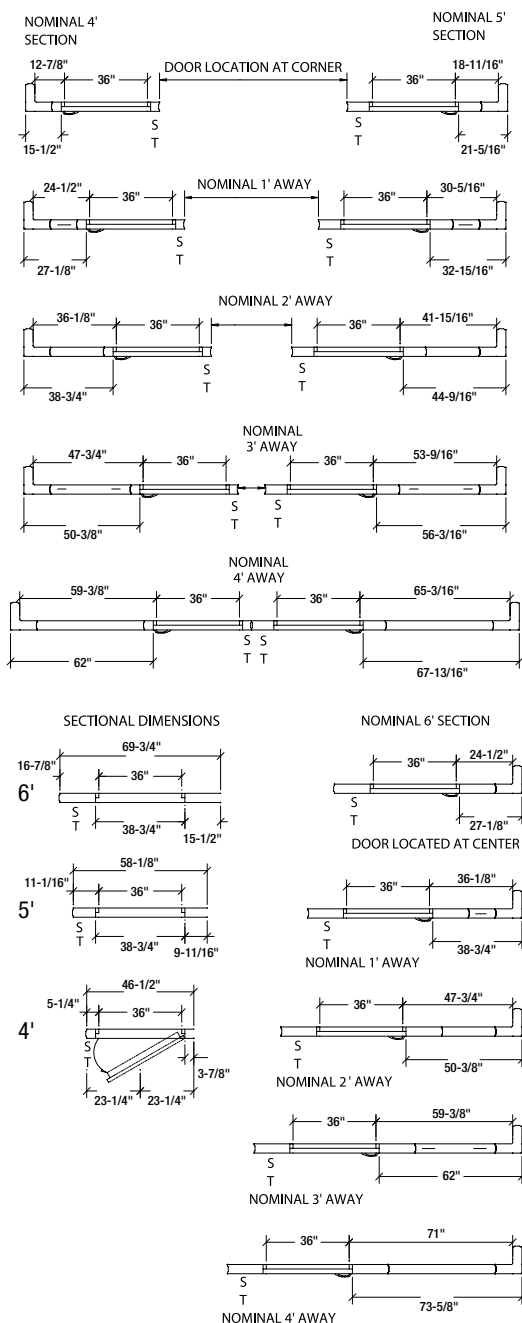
NOMINAL 4' SECTION

NOMINAL 5' SECTION

12-7/8"
36"
DOOR LOCATION AT CORNER
36"
18-11/16"
S
T
S
T
15-1/2"
21-5/16"

24-1/2"
36"
NOMINAL 1' AWAY
36"
30-5/16"
S
T
S
T
27-1/8"
32-15/16"

NOMINAL 2' AWAY
36-1/8"
36"
36"
41-15/16"
S
T
S
T
38-3/4"
44-9/16"

NOMINAL 3' AWAY
47-3/4"
36"
36"
53-9/16"
S
T
S
T
50-3/8"
56-3/16"

NOMINAL 4' AWAY
59-3/8"
36"
36"
65-3/16"
S
T
S
T
62"
67-13/16"

SECTIONAL DIMENSIONS

6'
16-7/8"
69-3/4"
36"
S
T
38-3/4"
15-1/2"

5'
11-1/16"
58-1/8"
36"
S
T
38-3/4"
9-11/16"

4'
5-1/4"
46-1/2"
36"
S
T
3-7/8"
23-1/4"
23-1/4"

NOMINAL 6' SECTION

36"
24-1/2"
S
T
27-1/8"
DOOR LOCATED AT CENTER

36"
36-1/8"
S
T
38-3/4"
NOMINAL 1' AWAY

36"
47-3/4"
S
T
50-3/8"
NOMINAL 2' AWAY

36"
59-3/8"
S
T
62"
NOMINAL 3' AWAY

36"
71"
S
T
73-5/8"
NOMINAL 4' AWAY